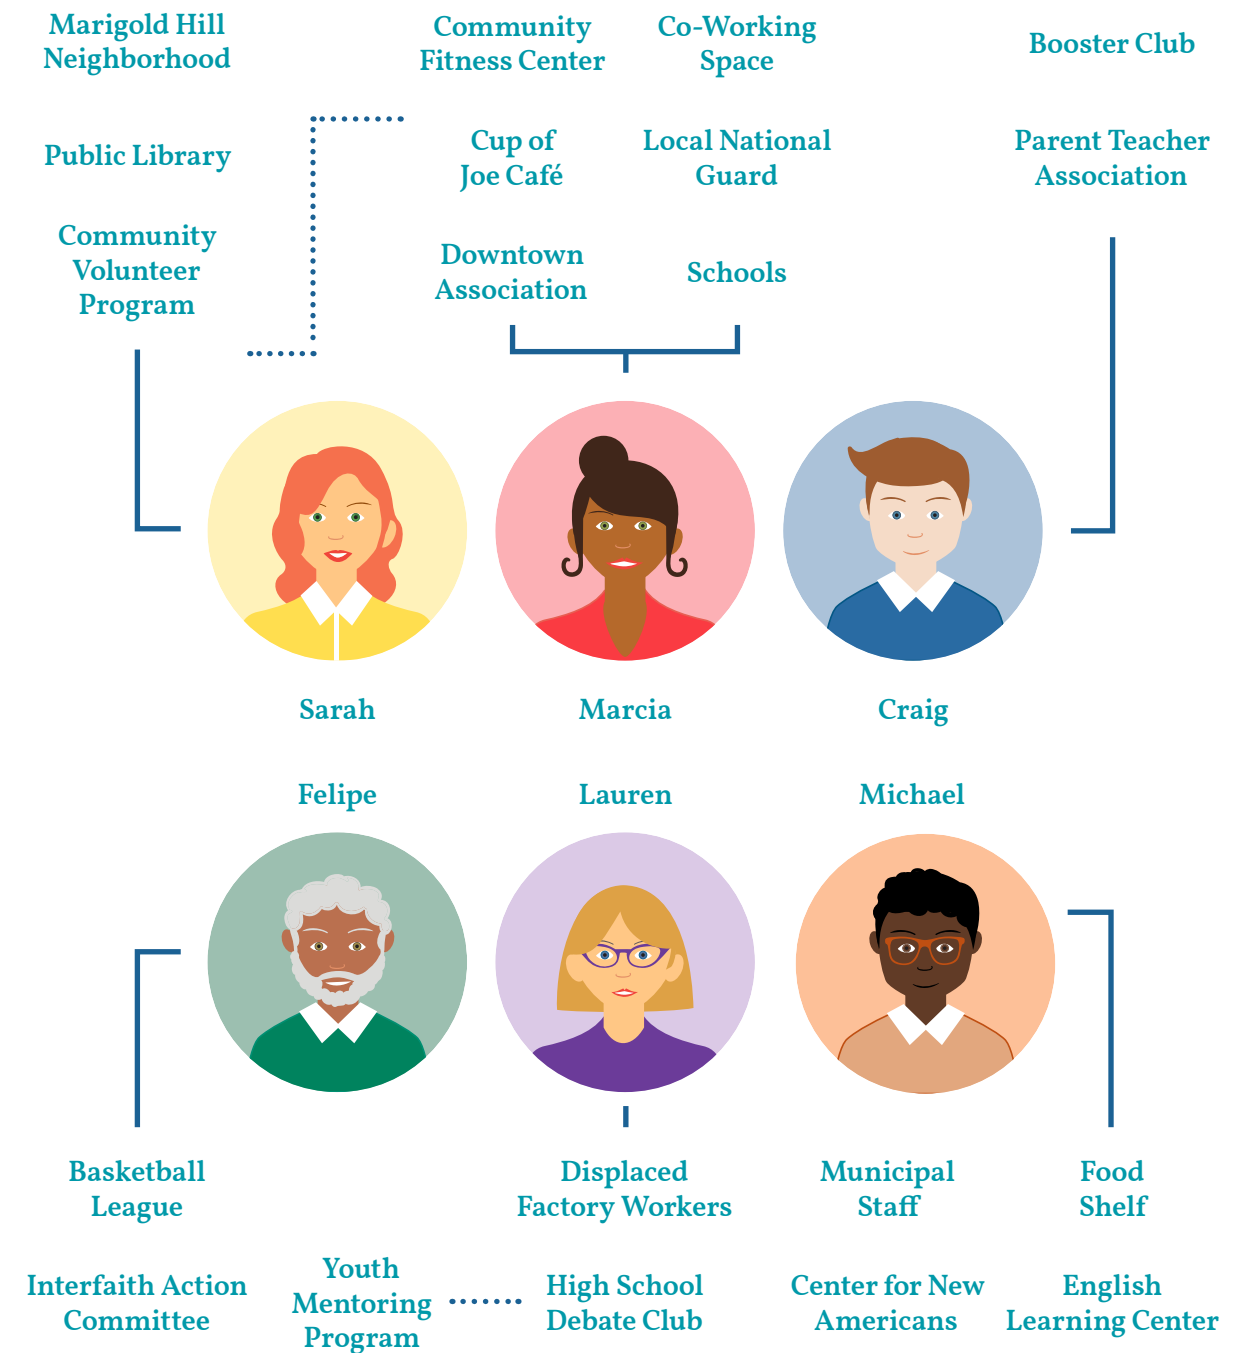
Marigold Hill Neighborhood

Public Library

Community Volunteer Program

Community Fitness Center

Cup of Joe Café

Downtown Association

Co-Working Space

Local National Guard

Schools

Booster Club

Parent Teacher Association

Sarah

Marcia

Craig

Felipe

Lauren

Michael

Basketball League

Interfaith Action Committee

Youth Mentoring Program

Displaced Factory Workers

High School Debate Club

Municipal Staff

Center for New Americans

Food Shelf

English Learning Center